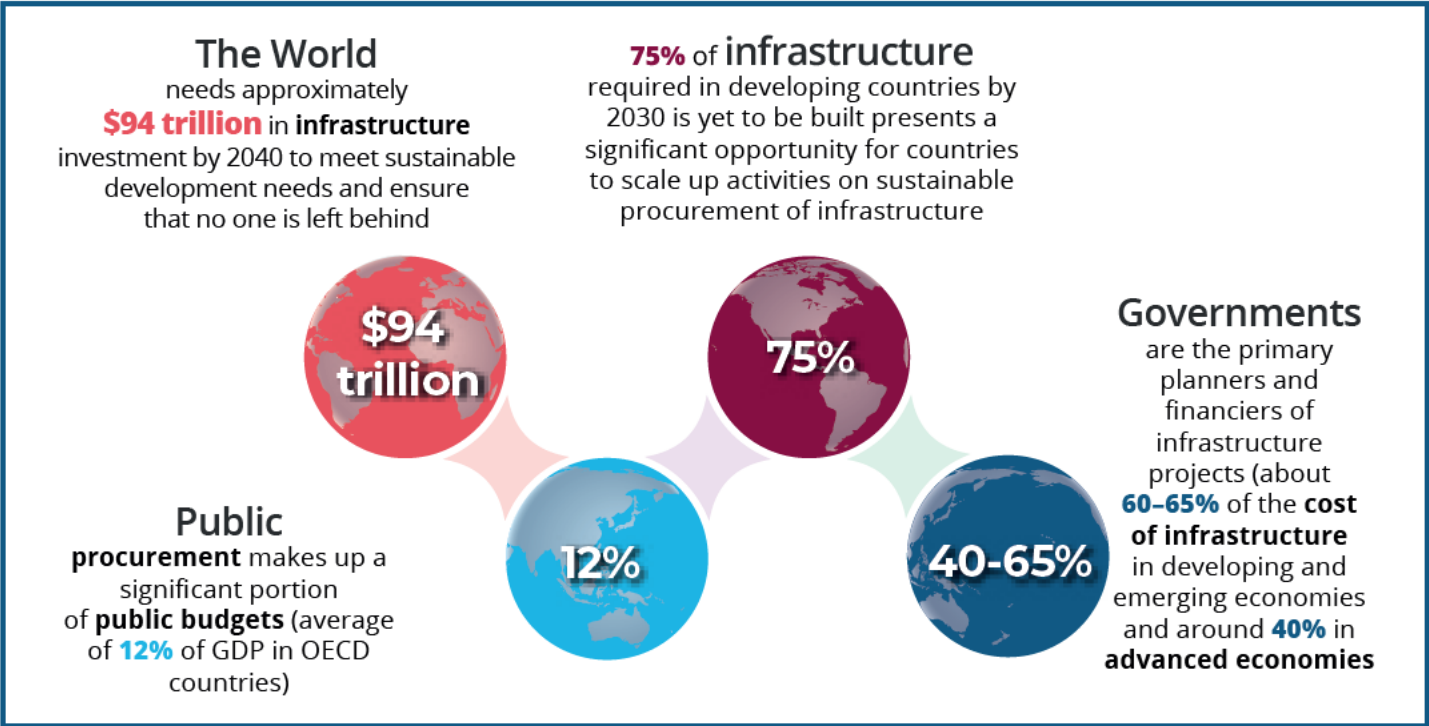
The World
needs approximately
$94 trillion in infrastructure investment by 2040 to meet sustainable development needs and ensure that no one is left behind

75% of infrastructure
required in developing countries by 2030 is yet to be built presents a significant opportunity for countries to scale up activities on sustainable procurement of infrastructure

$94 trillion

75%

Governments
are the primary planners and financiers of infrastructure projects (about 60–65% of the cost of infrastructure in developing and emerging economies and around 40% in advanced economies

Public
procurement makes up a significant portion of public budgets (average of 12% of GDP in OECD countries)

12%

40-65%